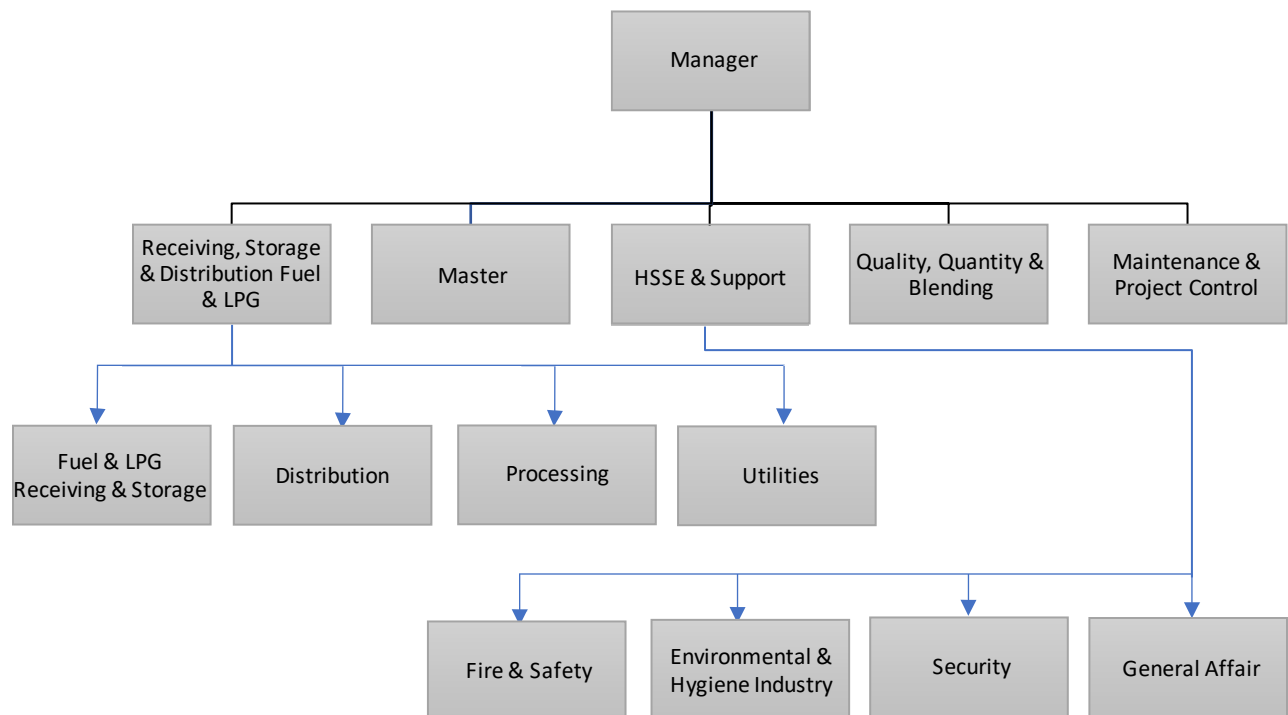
Manager

Receiving, Storage & Distribution Fuel & LPG

Master

HSSE & Support

Quality, Quantity & Blending

Maintenance & Project Control

Fuel & LPG Receiving & Storage

Distribution

Processing

Utilities

Fire & Safety

Environmental & Hygiene Industry

Security

General Affair